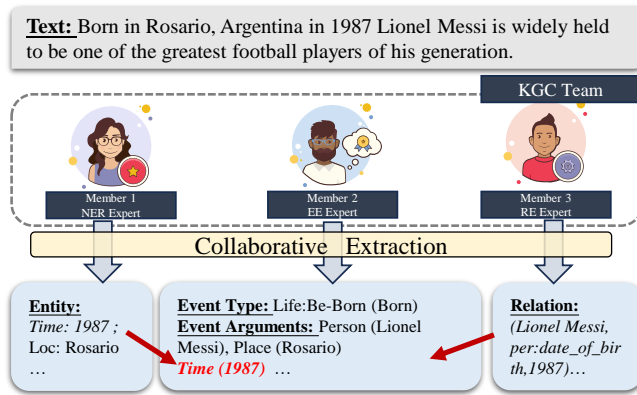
Text: Born in Rosario, Argentina in 1987 Lionel Messi is widely held to be one of the greatest football players of his generation.

KGC Team

Member 1
NER Expert

Member 2
EE Expert

Member 3
RE Expert

Collaborative Extraction

Entity:
Time: 1987 ;
Loc: Rosario
…

Event Type: Life:Be-Born (Born)
Event Arguments: Person (Lionel Messi), Place (Rosario)
Time (1987) …

Relation:
(Lionel Messi, per:date_of_birth,1987)…